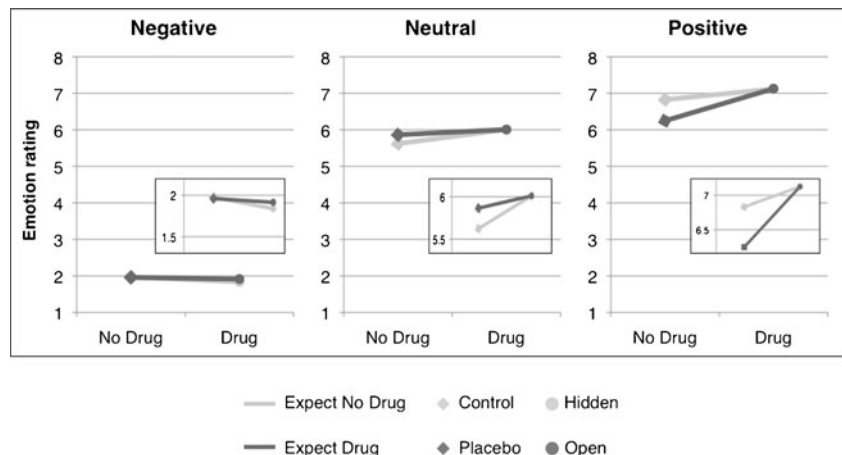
Negative

Emotion rating

8
7
6
5
4
3
2
1

2
1.5

No Drug Drug

Neutral

8
7
6
5
4
3
2
1

6
5.5

No Drug Drug

Positive

8
7
6
5
4
3
2
1

7
6.5

No Drug Drug

Expect No Drug Control Hidden

Expect Drug Placebo Open